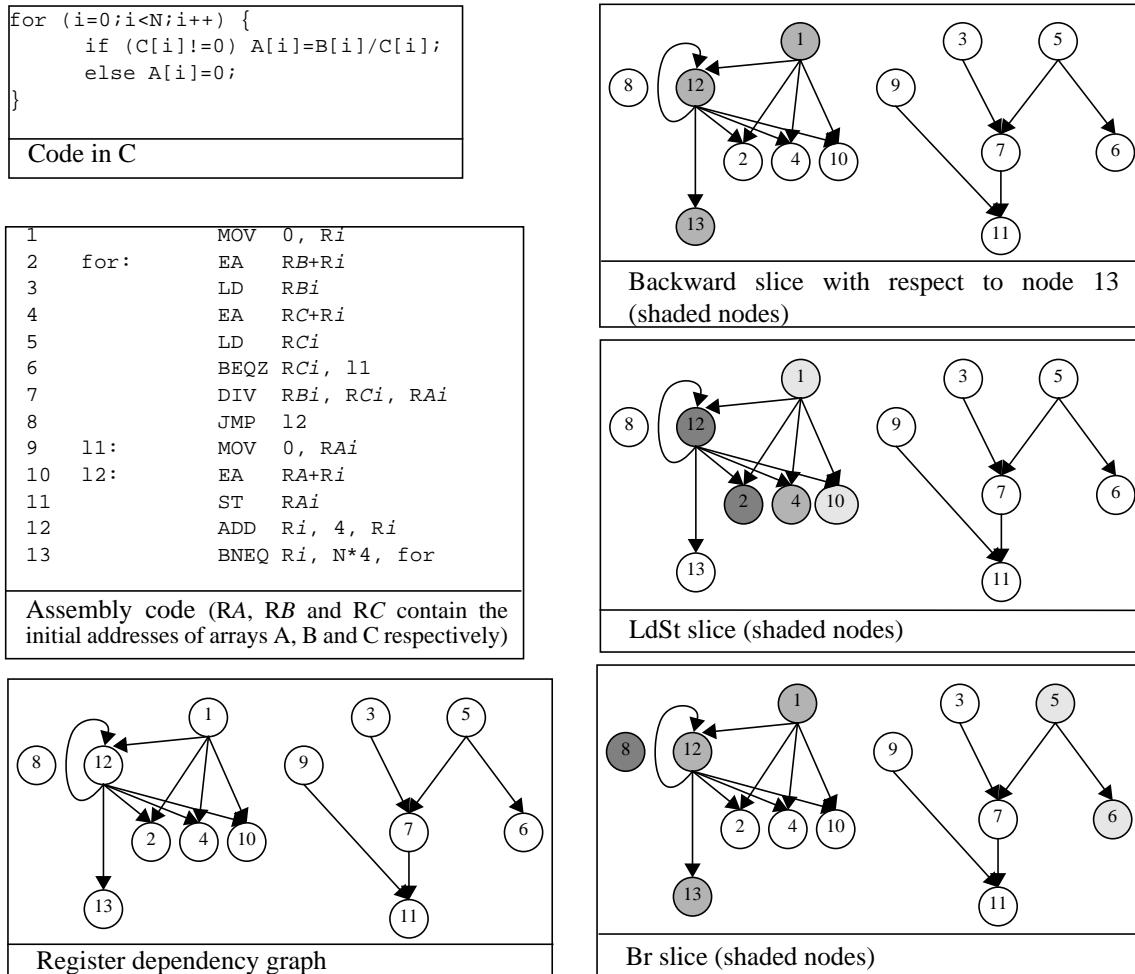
for (i=0;i<N;i++) {
      if (C[i]!=0) A[i]=B[i]/C[i];
      else A[i]=0;
}

Code in C

| | | | |
|---|---|---|---|
| 1 | | MOV | 0, R*i* |
| 2 | for: | EA | R*B*+R*i* |
| 3 | | LD | R*Bi* |
| 4 | | EA | R*C*+R*i* |
| 5 | | LD | R*Ci* |
| 6 | | BEQZ | R*Ci*, l1 |
| 7 | | DIV | R*Bi*, R*Ci*, R*Ai* |
| 8 | | JMP | l2 |
| 9 | l1: | MOV | 0, R*Ai* |
| 10 | l2: | EA | R*A*+R*i* |
| 11 | | ST | R*Ai* |
| 12 | | ADD | R*i*, 4, R*i* |
| 13 | | BNEQ | R*i*, N*4, for |

Assembly code (R*A*, R*B* and R*C* contain the initial addresses of arrays A, B and C respectively)

1 12 8 2 4 10 13 3 5 9 7 6 11

Register dependency graph

1 12 8 2 4 10 13 3 5 9 7 6 11

Backward slice with respect to node 13 (shaded nodes)

1 12 8 2 4 10 13 3 5 9 7 6 11

LdSt slice (shaded nodes)

1 12 8 2 4 10 13 3 5 9 7 6 11

Br slice (shaded nodes)